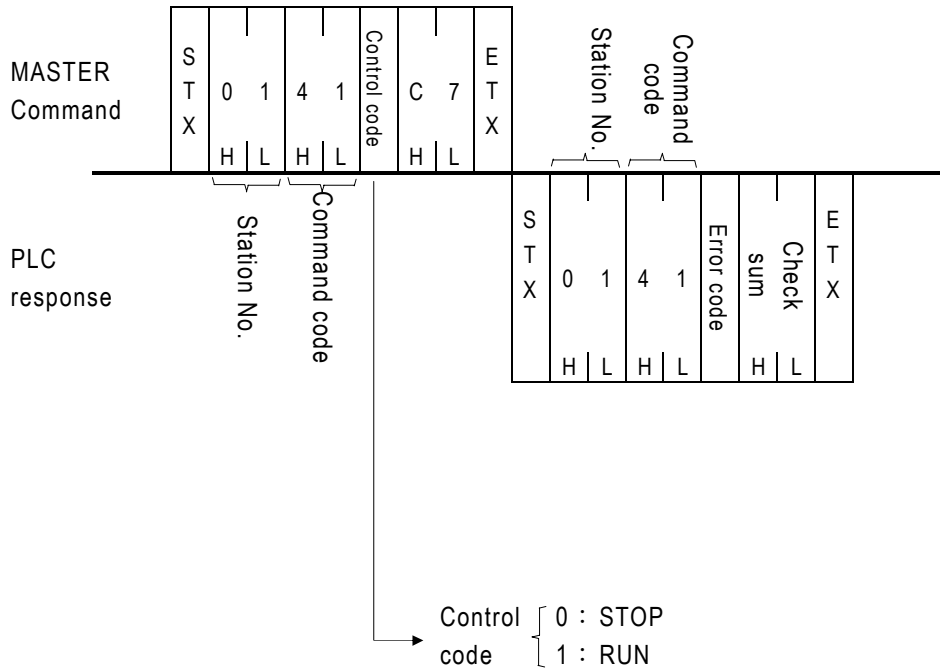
MASTER Command

| STX | 0 1 | 4 1 | Control code | C 7 | ETX |
|---|---|---|---|---|---|
| | H L | H L | | H L | |

Station No.

Command code

Station No.

Command code

PLC response

| STX | 0 1 | 4 1 | Error code | Check sum | ETX |
|---|---|---|---|---|---|
| | H L | H L | | H L | |

Control code { 0 : STOP
1 : RUN